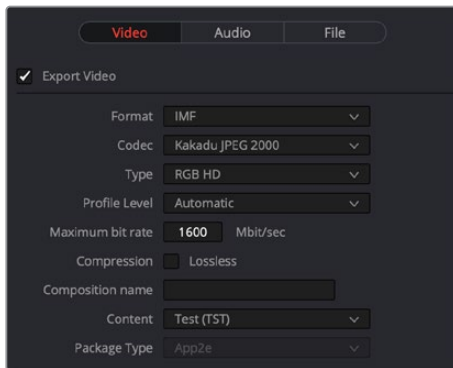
Video Audio File

Export Video

Format IMF

Codec Kakadu JPEG 2000

Type RGB HD

Profile Level Automatic

Maximum bit rate 1600 Mbit/sec

Compression Lossless

Composition name

Content Test (TST)

Package Type App2e